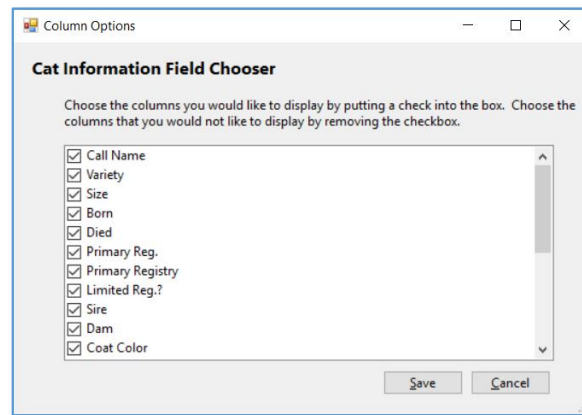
Column Options

Cat Information Field Chooser

Choose the columns you would like to display by putting a check into the box. Choose the columns that you would not like to display by removing the checkbox.

☑ Call Name
☑ Variety
☑ Size
☑ Born
☑ Died
☑ Primary Reg.
☑ Primary Registry
☑ Limited Reg.?
☑ Sire
☑ Dam
☑ Coat Color

Save
Cancel